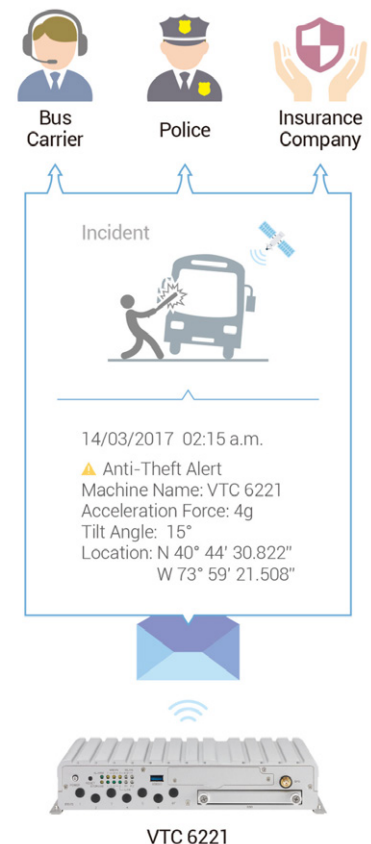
Bus Carrier

Police

Insurance Company

Incident

14/03/2017 02:15 a.m.

Anti-Theft Alert
Machine Name: VTC 6221
Acceleration Force: 4g
Tilt Angle: 15°
Location: N 40° 44' 30.822"
W 73° 59' 21.508"

VTC 6221